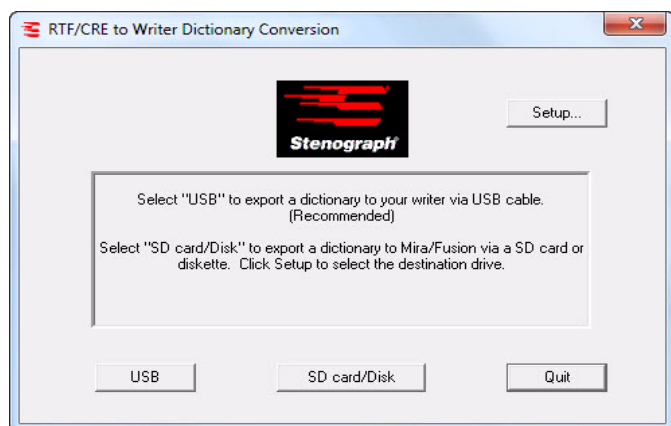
RTF/CRE to Writer Dictionary Conversion

Stenograph

Setup...

Select "USB" to export a dictionary to your writer via USB cable. (Recommended)

Select "SD card/Disk" to export a dictionary to Mira/Fusion via a SD card or diskette. Click Setup to select the destination drive.

USB

SD card/Disk

Quit